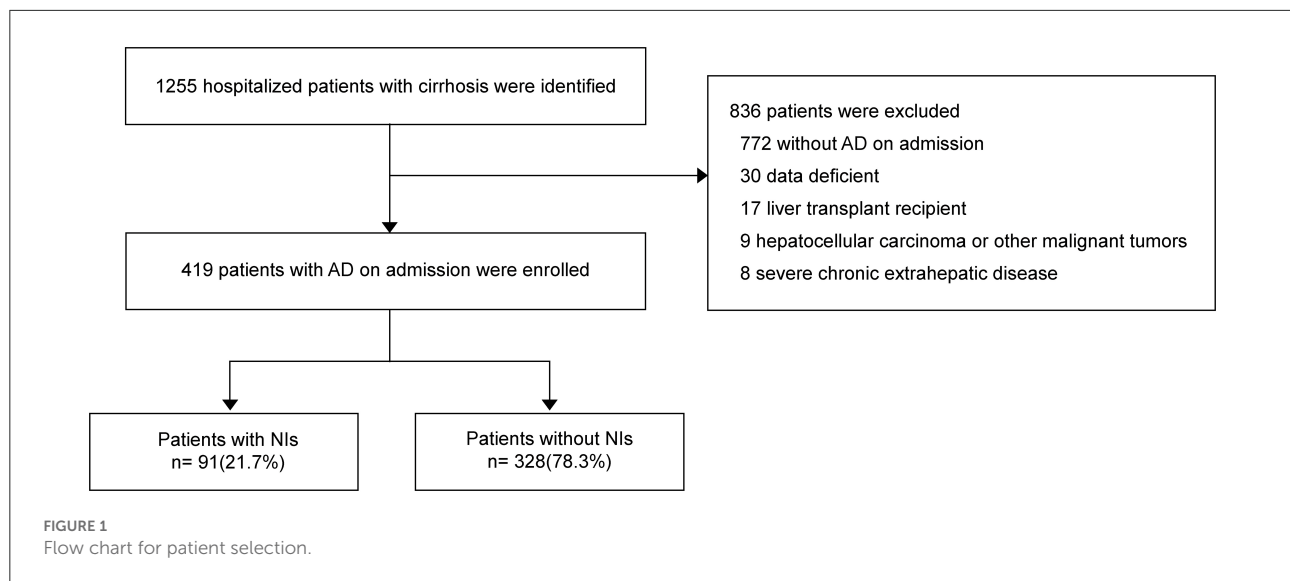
1255 hospitalized patients with cirrhosis were identified

836 patients were excluded
772 without AD on admission
30 data deficient
17 liver transplant recipient
9 hepatocellular carcinoma or other malignant tumors
8 severe chronic extrahepatic disease

419 patients with AD on admission were enrolled

Patients with NIs
n= 91(21.7%)

Patients without NIs
n= 328(78.3%)

FIGURE 1
Flow chart for patient selection.